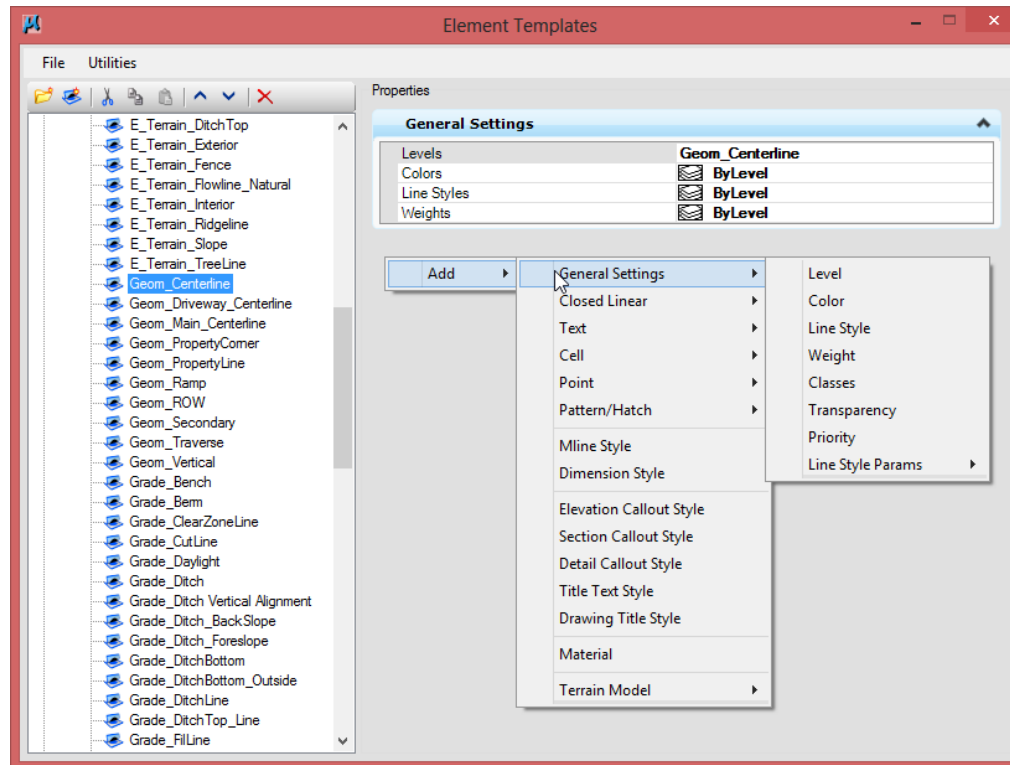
Element Templates

File Utilities

E_Terrain_DitchTop
E_Terrain_Exterior
E_Terrain_Fence
E_Terrain_Flowline_Natural
E_Terrain_Interior
E_Terrain_Ridgeline
E_Terrain_Slope
E_Terrain_TreeLine
Geom_Centerline
Geom_Driveway_Centerline
Geom_Main_Centerline
Geom_PropertyCorner
Geom_PropertyLine
Geom_Ramp
Geom_ROW
Geom_Secondary
Geom_Traverse
Geom_Vertical
Grade_Bench
Grade_Berm
Grade_ClearZoneLine
Grade_CutLine
Grade_Daylight
Grade_Ditch
Grade_Ditch Vertical Alignment
Grade_Ditch_BackSlope
Grade_Ditch_Foreslope
Grade_DitchBottom
Grade_DitchBottom_Outside
Grade_DitchLine
Grade_DitchTop_Line
Grade_FilLine

Properties

General Settings

| Levels | Geom_Centerline |
|---|---|
| Colors | ByLevel |
| Line Styles | ByLevel |
| Weights | ByLevel |

Add

General Settings
Closed Linear
Text
Cell
Point
Pattern/Hatch
Mline Style
Dimension Style
Elevation Callout Style
Section Callout Style
Detail Callout Style
Title Text Style
Drawing Title Style
Material
Terrain Model

Level
Color
Line Style
Weight
Classes
Transparency
Priority
Line Style Params